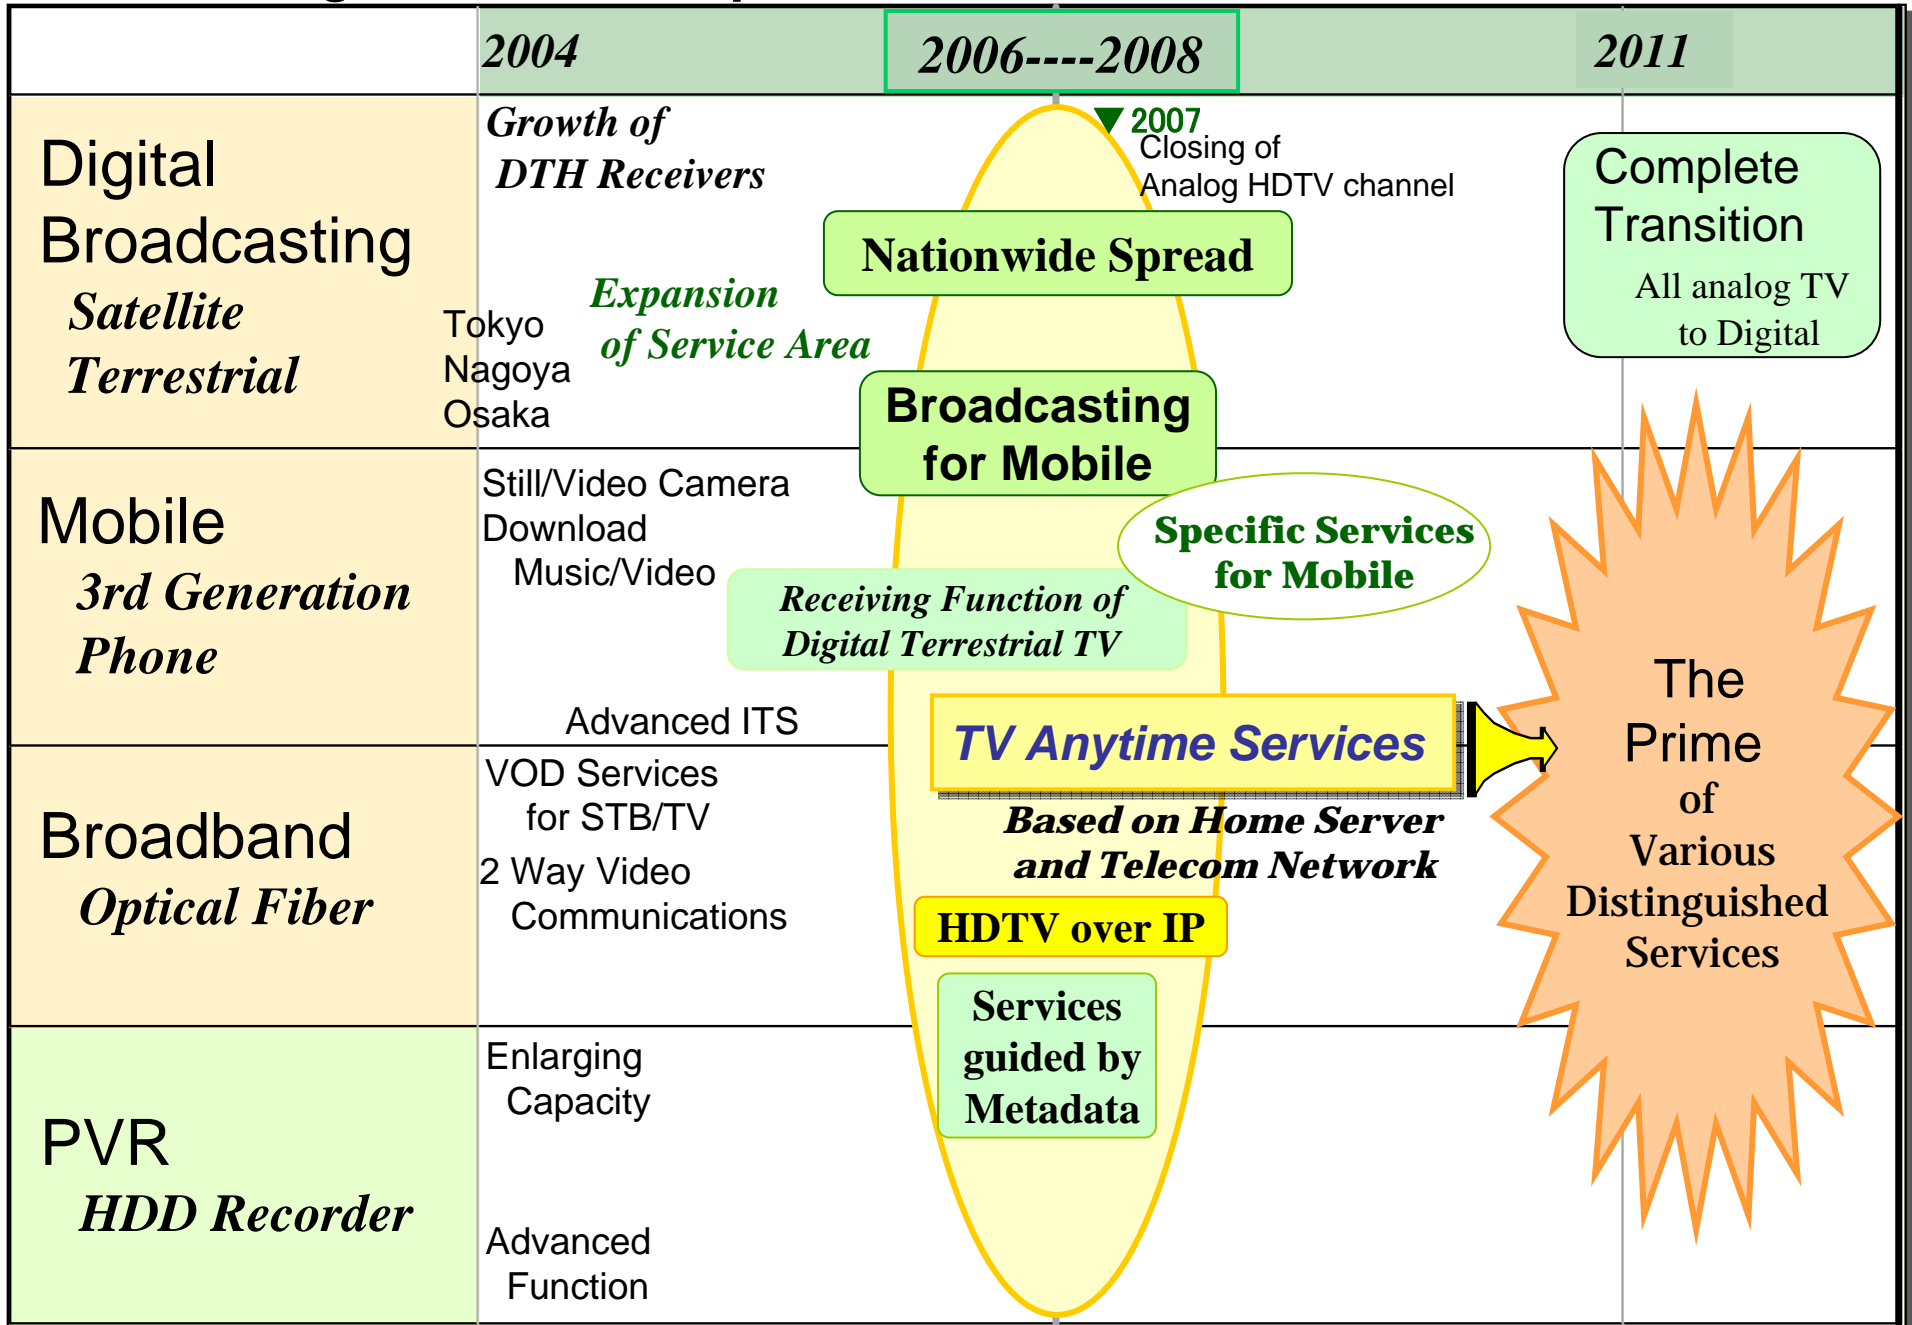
| | 2004 | 2006----2008 | 2011 |
|---|---|---|---|

Digital Broadcasting
Satellite
Terrestrial

Growth of DTH Receivers

▼2007
Closing of Analog HDTV channel

Nationwide Spread

Complete Transition
All analog TV to Digital

Tokyo
Nagoya
Osaka

Expansion of Service Area

Broadcasting for Mobile

Mobile
3rd Generation Phone

Still/Video Camera
Download
Music/Video

Specific Services for Mobile

Receiving Function of Digital Terrestrial TV

Advanced ITS

TV Anytime Services

The Prime of Various Distinguished Services

Broadband
Optical Fiber

VOD Services for STB/TV
2 Way Video Communications

Based on Home Server and Telecom Network

HDTV over IP

PVR
HDD Recorder

Enlarging Capacity

Services guided by Metadata

Advanced Function